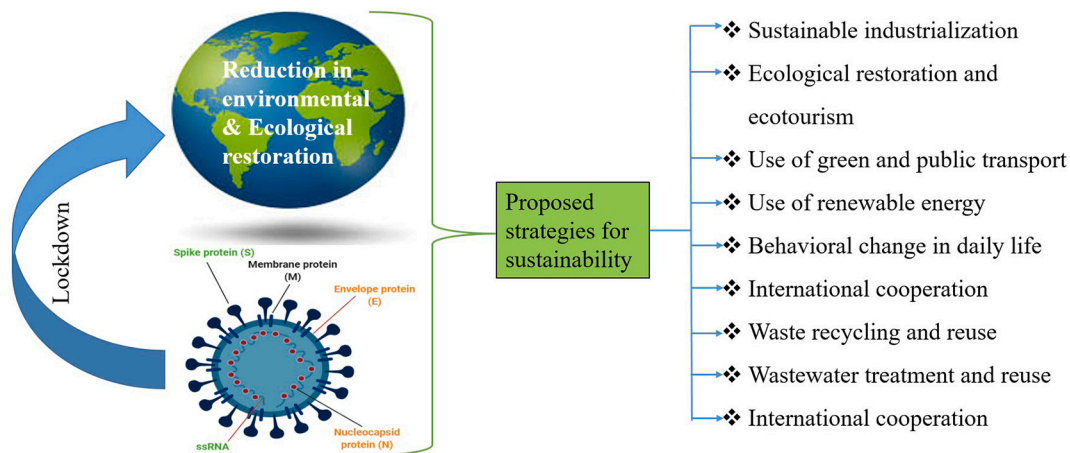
Reduction in environmental & Ecological restoration

Lockdown

Spike protein (S)
Membrane protein (M)
Envelope protein (E)
ssRNA
Nucleocapsid protein (N)

Proposed strategies for sustainability

❖ Sustainable industrialization
❖ Ecological restoration and ecotourism
❖ Use of green and public transport
❖ Use of renewable energy
❖ Behavioral change in daily life
❖ International cooperation
❖ Waste recycling and reuse
❖ Wastewater treatment and reuse
❖ International cooperation